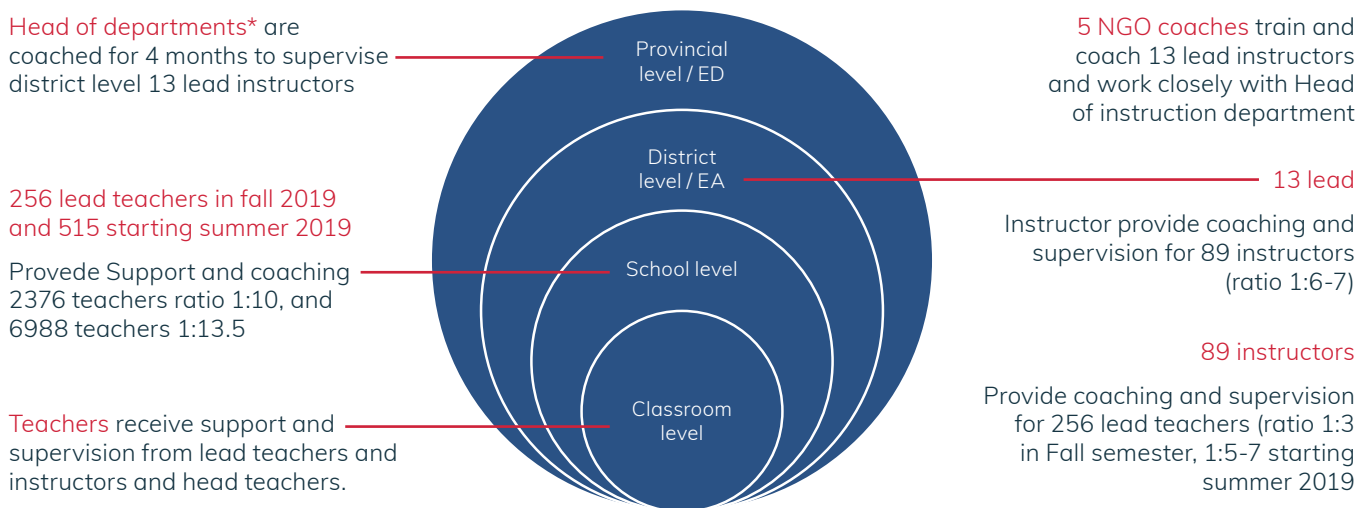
Head of departments* are coached for 4 months to supervise district level 13 lead instructors

256 lead teachers in fall 2019 and 515 starting summer 2019

Provede Support and coaching 2376 teachers ratio 1:10, and 6988 teachers 1:13.5

Teachers receive support and supervision from lead teachers and instructors and head teachers.

Provincial level / ED

District level / EA

School level

Classroom level

5 NGO coaches train and coach 13 lead instructors and work closely with Head of instruction department

13 lead

Instructor provide coaching and supervision for 89 instructors (ratio 1:6-7)

89 instructors

Provide coaching and supervision for 256 lead teachers (ratio 1:3 in Fall semester, 1:5-7 starting summer 2019